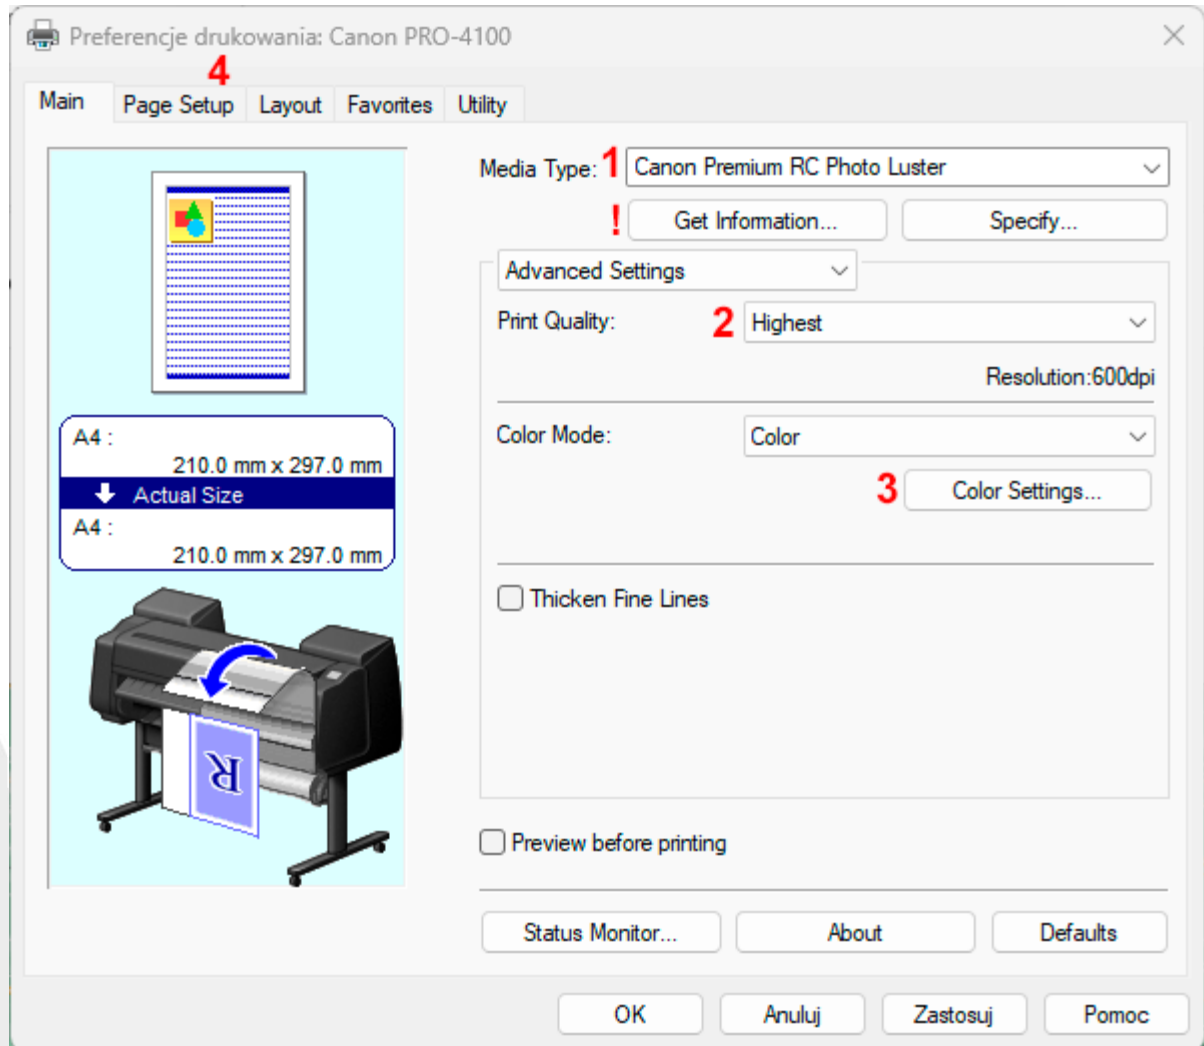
Preferencje drukowania: Canon PRO-4100

4

Main
Page Setup
Layout
Favorites
Utility

A4 :
210.0 mm x 297.0 mm
Actual Size
A4 :
210.0 mm x 297.0 mm

R

Media Type: 1 Canon Premium RC Photo Luster

! Get Information...
Specify...

Advanced Settings

Print Quality: 2 Highest

Resolution:600dpi

Color Mode: Color

3 Color Settings...

Thicken Fine Lines

Preview before printing

Status Monitor...
About
Defaults

OK
Anuluj
Zastosuj
Pomoc